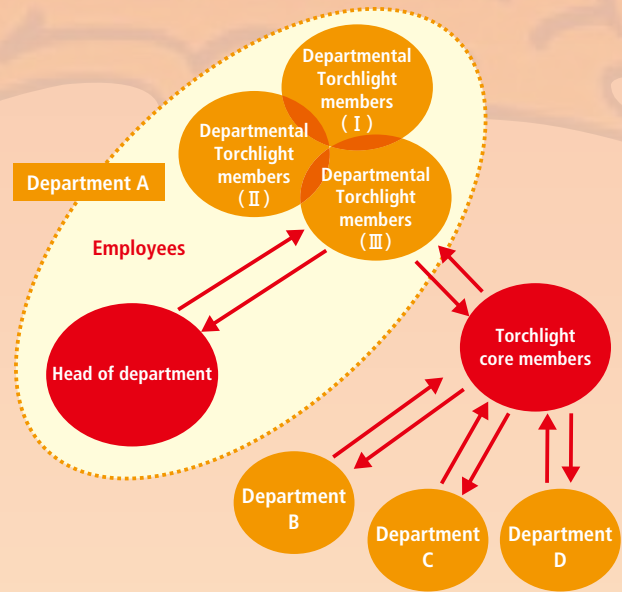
Departmental Torchlight members (Ⅰ)

Departmental Torchlight members (Ⅱ)

Departmental Torchlight members (Ⅲ)

Department A

Employees

Head of department

Torchlight core members

Department B

Department C

Department D